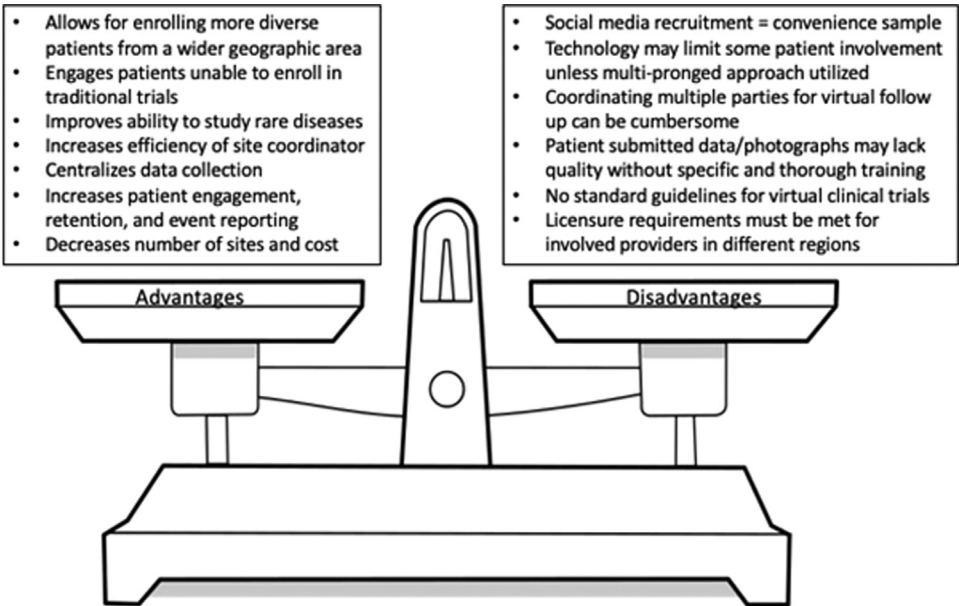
- Allows for enrolling more diverse patients from a wider geographic area
- Engages patients unable to enroll in traditional trials
- Improves ability to study rare diseases
- Increases efficiency of site coordinator
- Centralizes data collection
- Increases patient engagement, retention, and event reporting
- Decreases number of sites and cost

- Social media recruitment = convenience sample
- Technology may limit some patient involvement unless multi-pronged approach utilized
- Coordinating multiple parties for virtual follow up can be cumbersome
- Patient submitted data/photographs may lack quality without specific and thorough training
- No standard guidelines for virtual clinical trials
- Licensure requirements must be met for involved providers in different regions

Advantages

Disadvantages